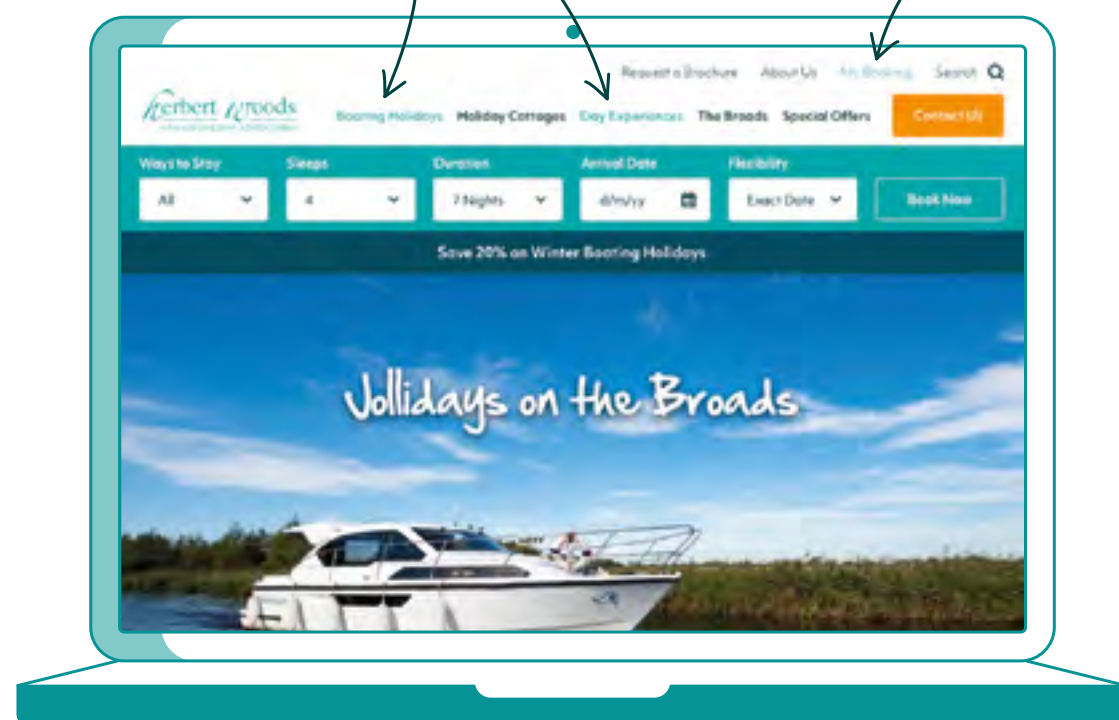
Request a Brochure About Us My Booking Search

Herbert Woods

Boating Holidays Holiday Cottages Day Experiences The Broads Special Offers Contact Us

Ways to Stay
All

Sleeps
4

Duration
7 Nights

Arrival Date
dd/mm/yy

Flexibility
Exact Date

Book Now

Save 20% on Winter Boating Holidays

Jollidays on the Broads